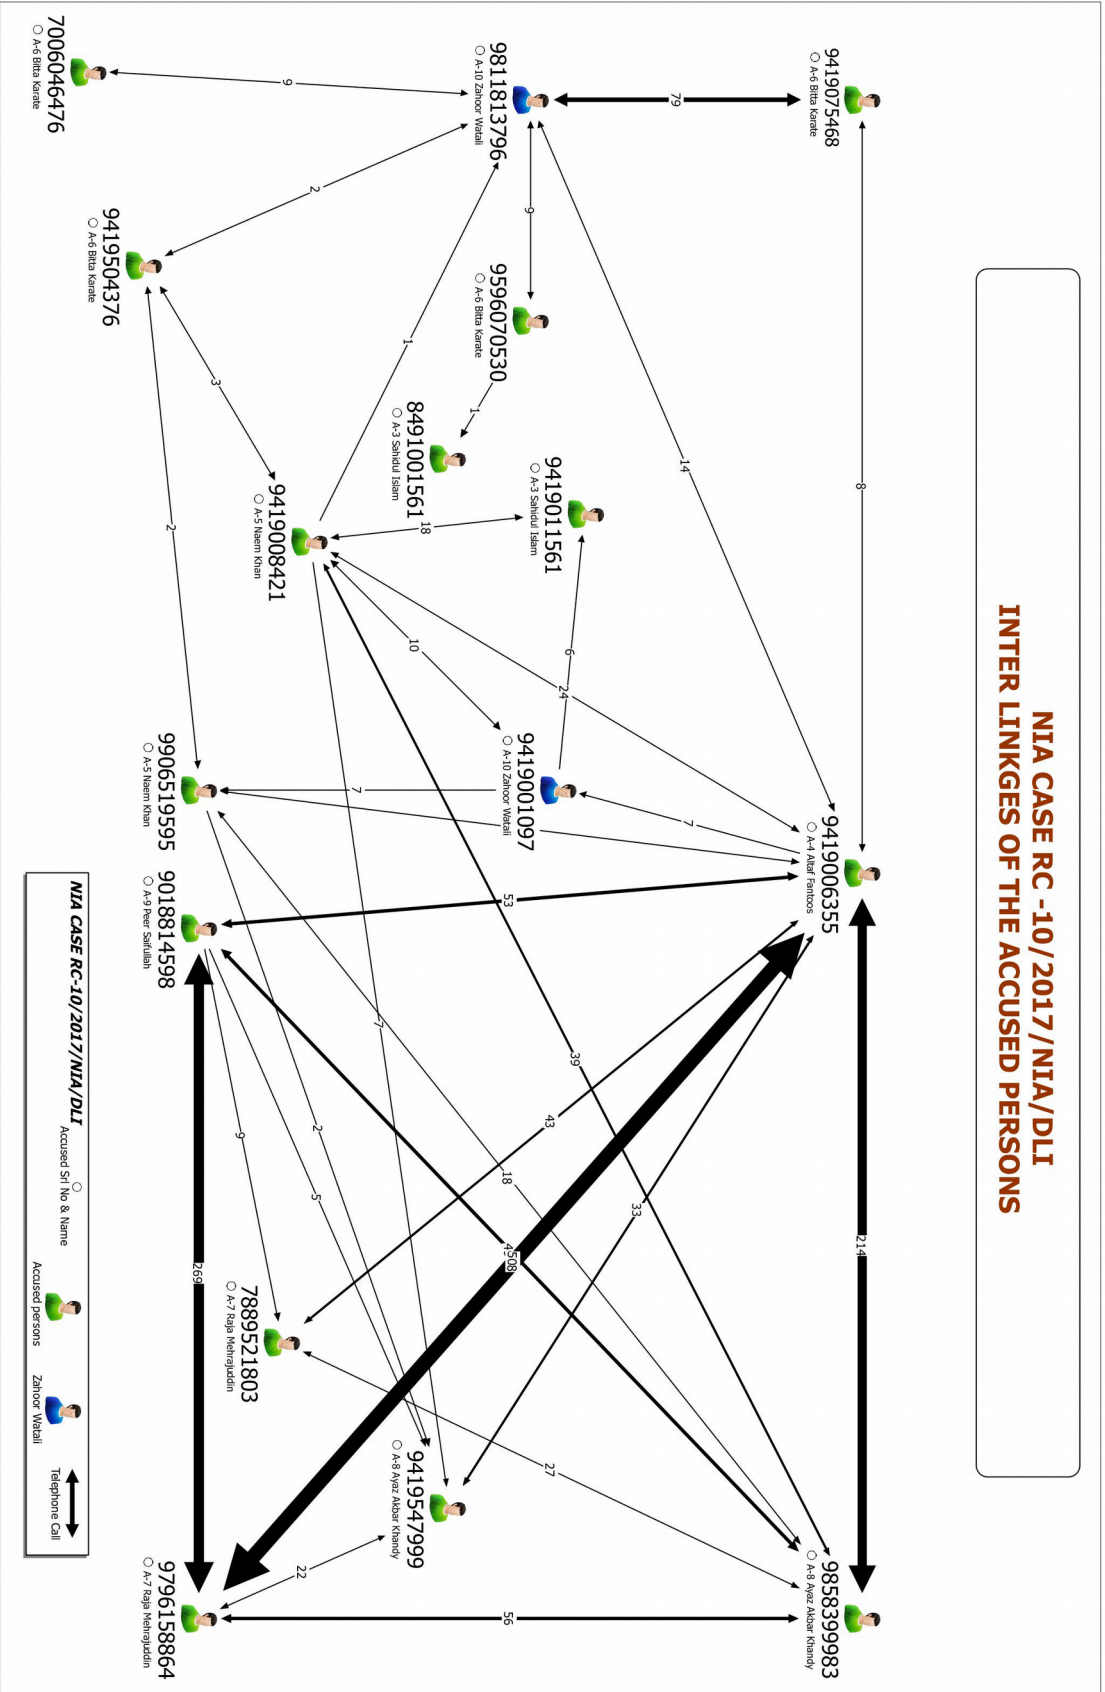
NIA CASE RC -10/2017/NIA/DLI
INTER LINKGES OF THE ACCUSED PERSONS

9419075468
A-6 Bitta Karate

9811813796
A-10 Zahoor Watali

7006046476
A-6 Bitta Karate

9419504376
A-6 Bitta Karate

9596070530
A-6 Bitta Karate

8491001561
A-3 Sahidul Islam

9419011561
A-3 Sahidul Islam

9419008421
A-5 Naem Khan

9419001097
A-10 Zahoor Watali

9419006355
A-4 Altaf Fantoos

9906519595
A-5 Naem Khan

9018814598
A-9 Peer Saifullah

7889521803
A-7 Raja Mehrajuddin

9419547999
A-8 Ayaz Akbar Khandy

9858399983
A-8 Ayaz Akbar Khandy

9796158864
A-7 Raja Mehrajuddin

79
8
9
9
2
1
14
1
3
18
6
10
24
7
7
2
53
39
7
43
2
5
9
18
33
214
4508
269
27
22
56

NIA CASE RC-10/2017/NIA/DLI
Accused Srl No & Name
Accused persons
Zahoor Watali
Telephone Call